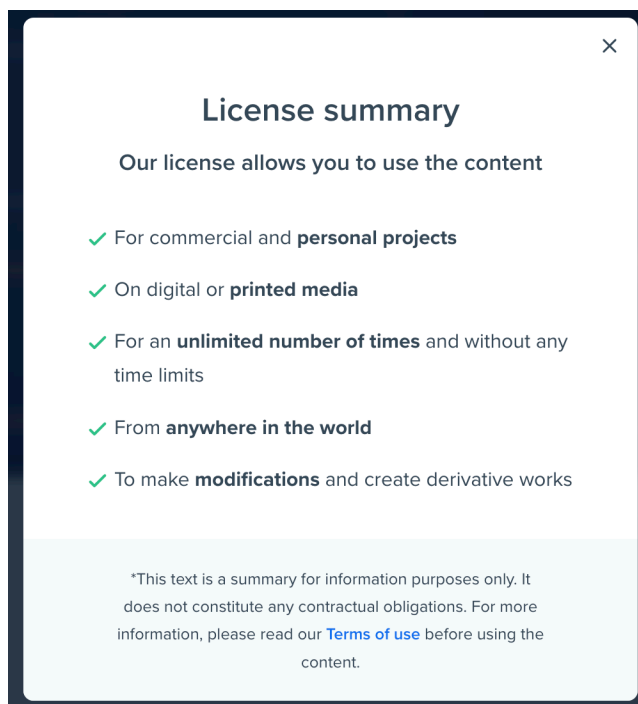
×

License summary

Our license allows you to use the content

✓ For commercial and personal projects

✓ On digital or printed media

✓ For an unlimited number of times and without any time limits

✓ From anywhere in the world

✓ To make modifications and create derivative works

*This text is a summary for information purposes only. It does not constitute any contractual obligations. For more information, please read our Terms of use before using the content.